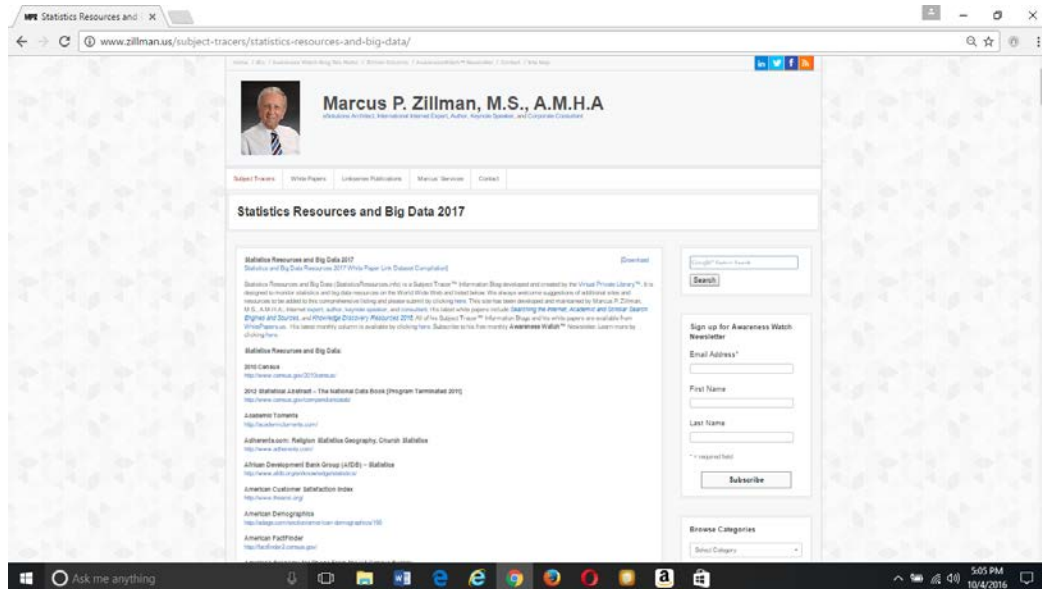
MPZ Statistics Resources and | ×

www.zillman.us/subject-tracers/statistics-resources-and-big-data/

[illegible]

in f

Marcus P. Zillman, M.S., A.M.H.A

eSolutions Architect, International Internet Expert, Author, Keynote Speaker, and Corporate Consultant

Subject Tracers | White Papers | Linkoneer Publications | Marcus' Services | Contact

Statistics Resources and Big Data 2017

Statistics Resources and Big Data 2017
Statistics and Big Data Resources 2017 White Paper Link Dataset Compilation]

[Download]

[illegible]

Statistics Resources and Big Data:

2010 Census
http://www.census.gov/2010census/

2012 Statistical Abstract – The National Data Book [Program Terminated 2011]
http://www.census.gov/compendia/statab/

Academic Torrents
http://academictorrents.com/

Adherents.com: Religion Statistics Geography, Church Statistics
http://www.adherents.com/

African Development Bank Group (AfDB) – Statistics
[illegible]

American Customer Satisfaction Index
http://www.theacsi.org/

American Demographics
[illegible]

American FactFinder
http://factfinder2.census.gov/

Google™ Custom Search

Search

Sign up for Awareness Watch Newsletter

Email Address*

First Name

Last Name

* = required field

Subscribe

Browse Categories

Select Category

Ask me anything

5:05 PM
10/4/2016